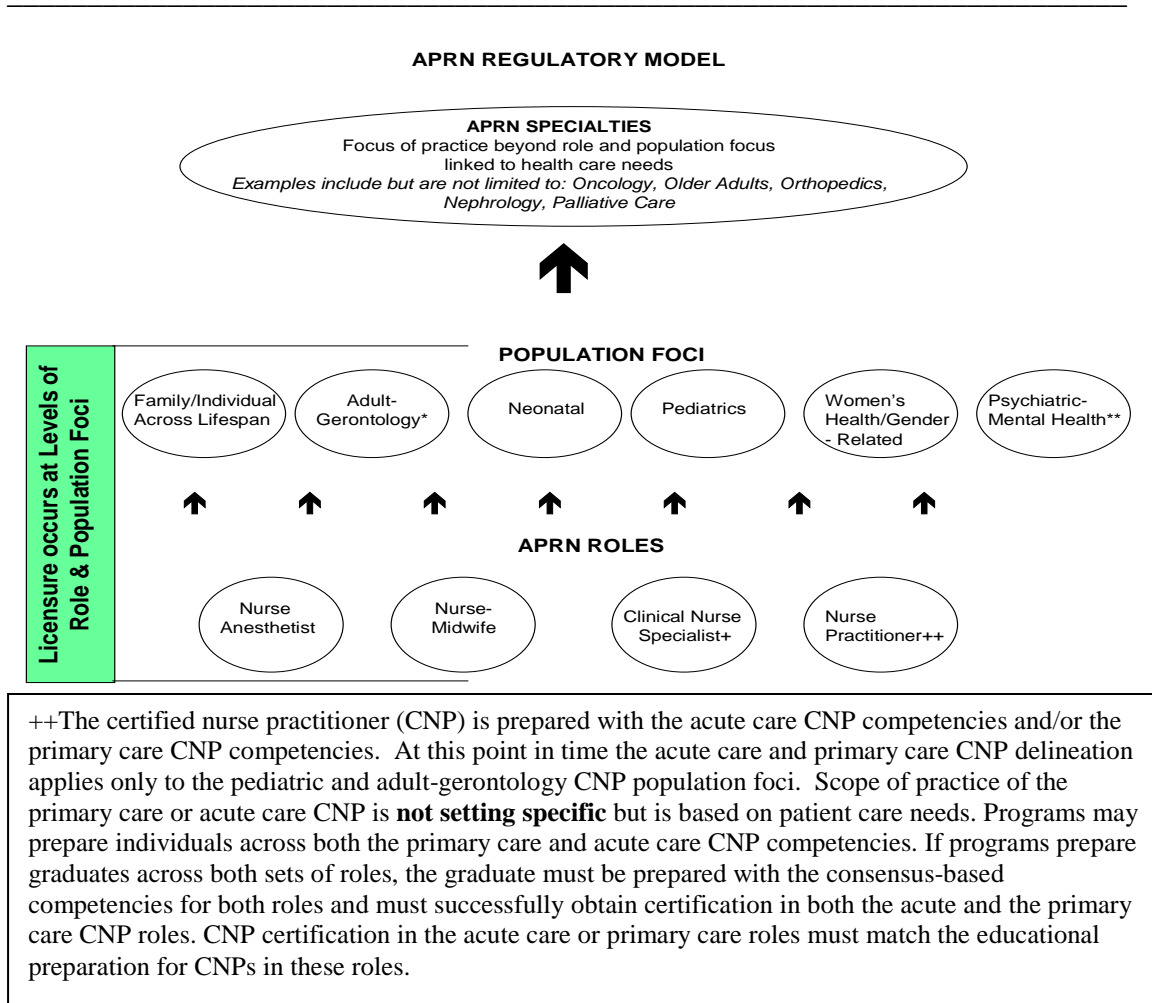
APRN REGULATORY MODEL

APRN SPECIALTIES
Focus of practice beyond role and population focus linked to health care needs
*Examples include but are not limited to: Oncology, Older Adults, Orthopedics, Nephrology, Palliative Care*

Licensure occurs at Levels of Role & Population Foci

POPULATION FOCI

Family/Individual Across Lifespan

Adult-Gerontology*

Neonatal

Pediatrics

Women's Health/Gender - Related

Psychiatric-Mental Health**

APRN ROLES

Nurse Anesthetist

Nurse-Midwife

Clinical Nurse Specialist+

Nurse Practitioner++

++The certified nurse practitioner (CNP) is prepared with the acute care CNP competencies and/or the primary care CNP competencies. At this point in time the acute care and primary care CNP delineation applies only to the pediatric and adult-gerontology CNP population foci. Scope of practice of the primary care or acute care CNP is **not setting specific** but is based on patient care needs. Programs may prepare individuals across both the primary care and acute care CNP competencies. If programs prepare graduates across both sets of roles, the graduate must be prepared with the consensus-based competencies for both roles and must successfully obtain certification in both the acute and the primary care CNP roles. CNP certification in the acute care or primary care roles must match the educational preparation for CNPs in these roles.